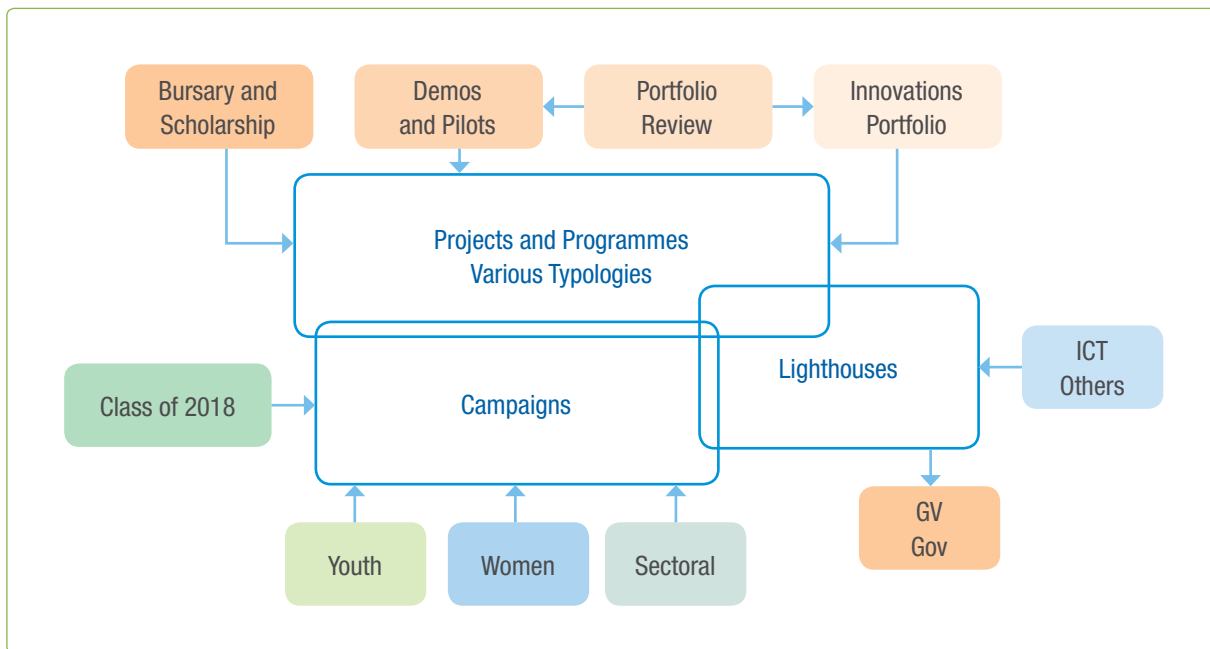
Bursary and Scholarship

Demos and Pilots

Portfolio Review

Innovations Portfolio

Projects and Programmes Various Typologies

Lighthouses

ICT Others

Class of 2018

Campaigns

GV Gov

Youth

Women

Sectoral